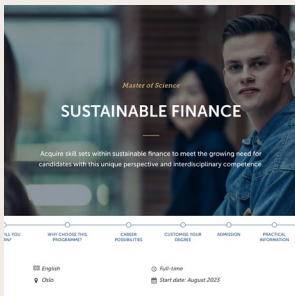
Master of Science

SUSTAINABLE FINANCE

Acquire skill sets within sustainable finance to meet the growing need for candidates with this unique perspective and interdisciplinary competence.

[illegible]LL YOU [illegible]RN?

WHY CHOOSE THIS PROGRAMME?

CAREER POSSIBILITIES

CUSTOMISE YOUR DEGREE

ADMISSION

PRACTICAL INFORMATION

English

Full-time

Oslo

Start date: August 2023